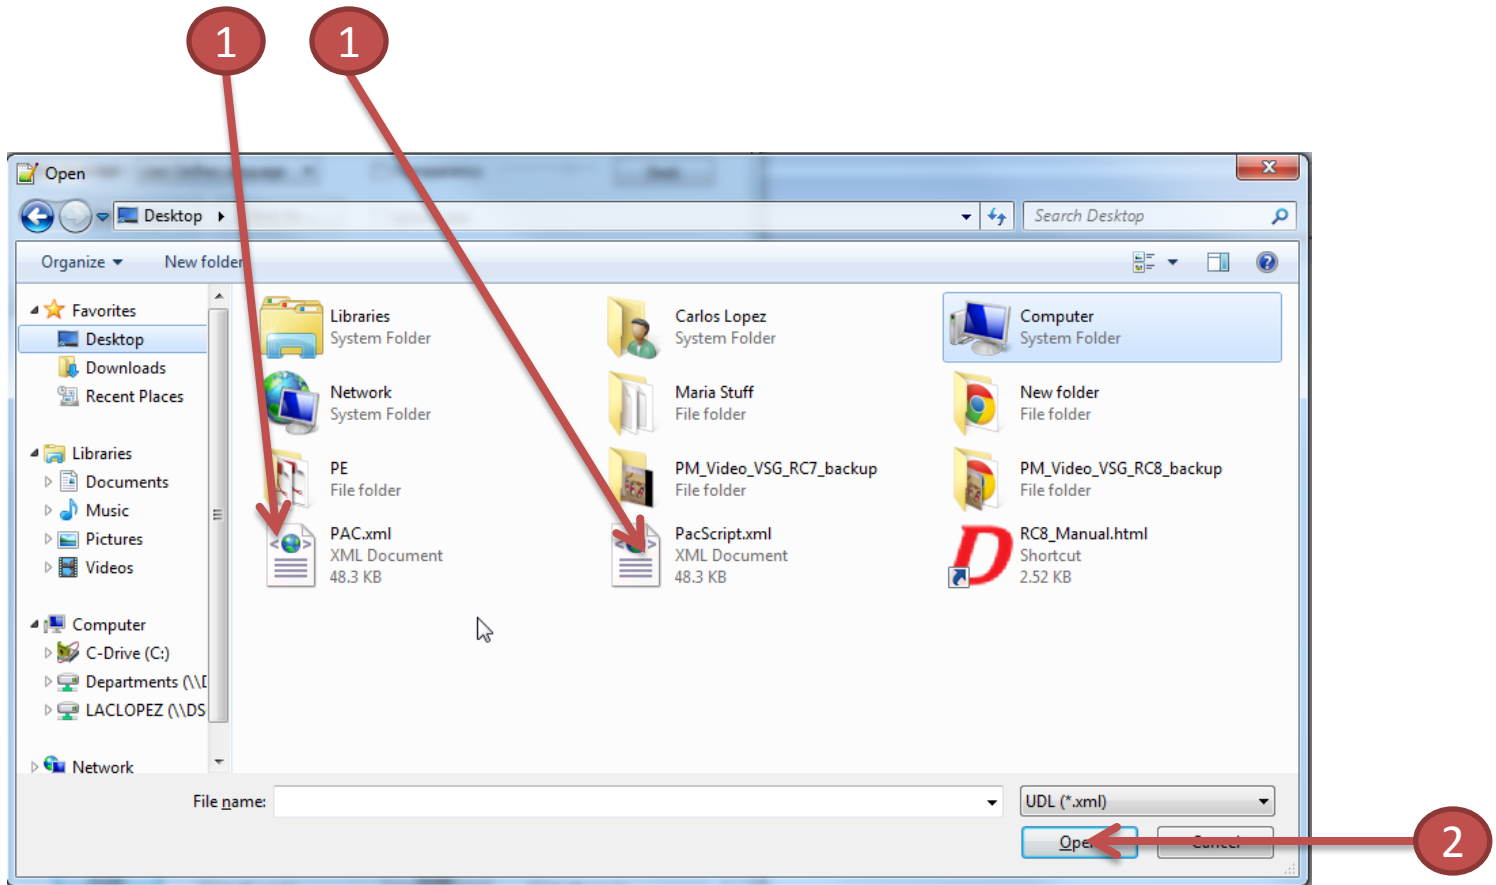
1

1

Open

Desktop

Search Desktop

Organize ▾ New folder

Favorites
Desktop
Downloads
Recent Places

Libraries
Documents
Music
Pictures
Videos

Computer
C-Drive (C:)
Departments (\\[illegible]
LACLOPEZ (\\DS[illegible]

Network

Libraries
System Folder

Carlos Lopez
System Folder

Computer
System Folder

Network
System Folder

Maria Stuff
File folder

New folder
File folder

PE
File folder

PM_Video_VSG_RC7_backup
File folder

PM_Video_VSG_RC8_backup
File folder

PAC.xml
XML Document
48.3 KB

PacScript.xml
XML Document
48.3 KB

RC8_Manual.html
Shortcut
2.52 KB

File name:

UDL (*.xml)

Ope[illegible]

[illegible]

2